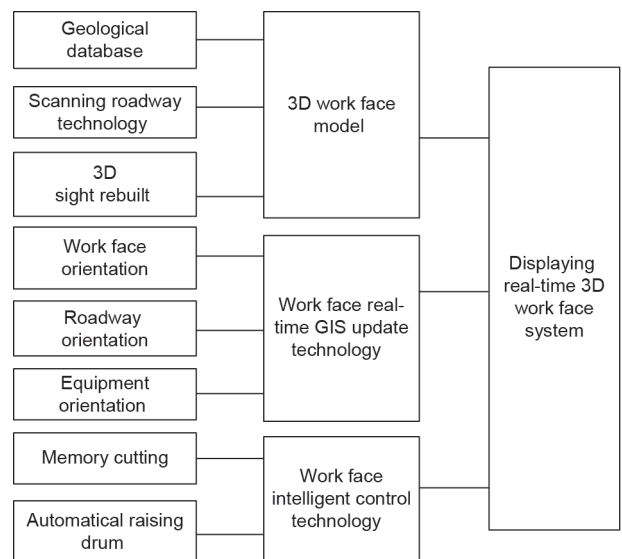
Geological database

Scanning roadway technology

3D sight rebuilt

3D work face model

Work face orientation

Roadway orientation

Equipment orientation

Work face real-time GIS update technology

Memory cutting

Automatical raising drum

Work face intelligent control technology

Displaying real-time 3D work face system